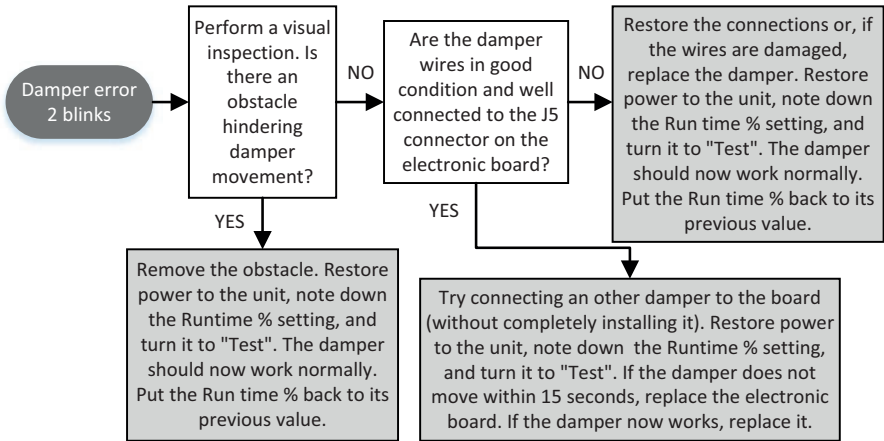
Damper error 2 blinks

Perform a visual inspection. Is there an obstacle hindering damper movement?

NO

Are the damper wires in good condition and well connected to the J5 connector on the electronic board?

NO

Restore the connections or, if the wires are damaged, replace the damper. Restore power to the unit, note down the Run time % setting, and turn it to "Test". The damper should now work normally. Put the Run time % back to its previous value.

YES

Remove the obstacle. Restore power to the unit, note down the Runtime % setting, and turn it to "Test". The damper should now work normally. Put the Run time % back to its previous value.

YES

Try connecting an other damper to the board (without completely installing it). Restore power to the unit, note down the Runtime % setting, and turn it to "Test". If the damper does not move within 15 seconds, replace the electronic board. If the damper now works, replace it.